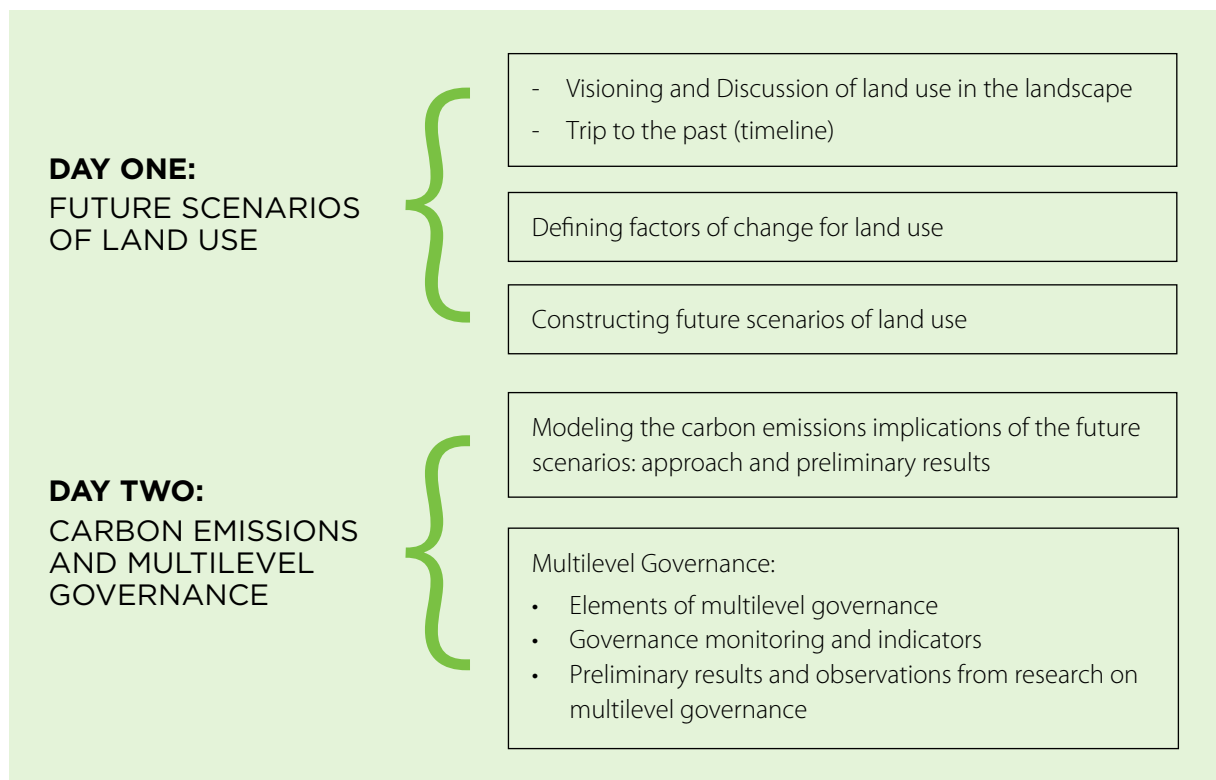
DAY ONE:
FUTURE SCENARIOS OF LAND USE

- Visioning and Discussion of land use in the landscape
- Trip to the past (timeline)

Defining factors of change for land use

Constructing future scenarios of land use

DAY TWO:
CARBON EMISSIONS AND MULTILEVEL GOVERNANCE

Modeling the carbon emissions implications of the future scenarios: approach and preliminary results

Multilevel Governance:
• Elements of multilevel governance
• Governance monitoring and indicators
• Preliminary results and observations from research on multilevel governance